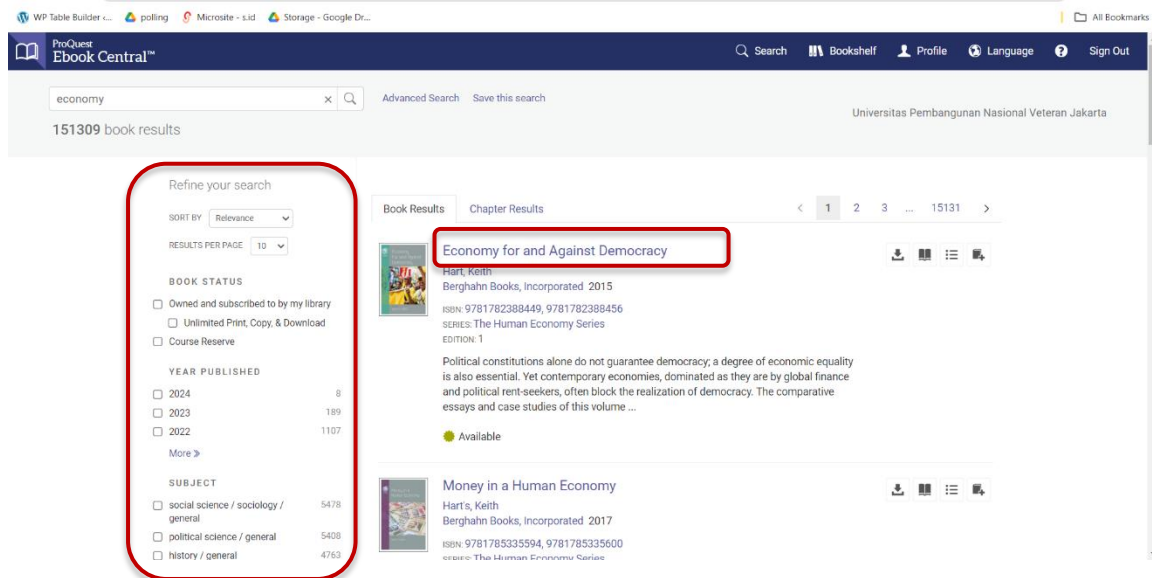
WP Table Builder ‹... polling Microsite - s.id Storage - Google Dr... All Bookmarks

ProQuest Ebook Central™

Search Bookshelf Profile Language Sign Out

economy

Advanced Search Save this search

151309 book results

Universitas Pembangunan Nasional Veteran Jakarta

Refine your search

SORT BY Relevance

RESULTS PER PAGE 10

BOOK STATUS

Owned and subscribed to by my library

Unlimited Print, Copy, & Download

Course Reserve

YEAR PUBLISHED

2024 8

2023 189

2022 1107

More »

SUBJECT

social science / sociology / general 5478

political science / general 5408

history / general 4763

Book Results Chapter Results

‹ 1 2 3 ... 15131 ›

Economy for and Against Democracy

Hart, Keith

Berghahn Books, Incorporated 2015

ISBN: 9781782388449, 9781782388456

SERIES: The Human Economy Series

EDITION: 1

Political constitutions alone do not guarantee democracy; a degree of economic equality is also essential. Yet contemporary economies, dominated as they are by global finance and political rent-seekers, often block the realization of democracy. The comparative essays and case studies of this volume ...

Available

Money in a Human Economy

Hart's, Keith

Berghahn Books, Incorporated 2017

ISBN: 9781785335594, 9781785335600

SERIES: The Human Economy Series